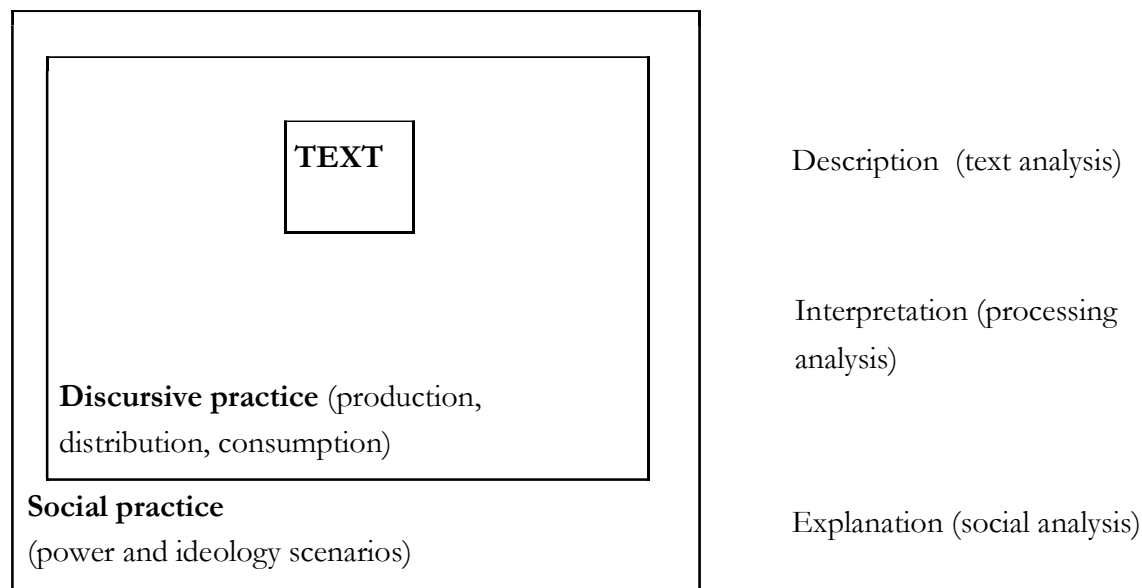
TEXT

Description (text analysis)

Interpretation (processing analysis)

Discursive practice (production, distribution, consumption)

Social practice
(power and ideology scenarios)

Explanation (social analysis)